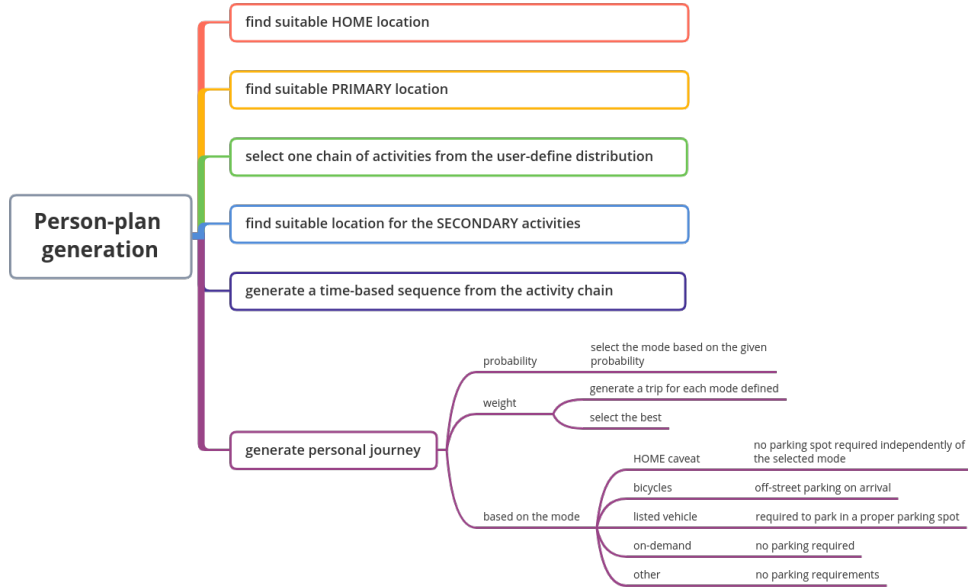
Person-plan generation

find suitable HOME location

find suitable PRIMARY location

select one chain of activities from the user-define distribution

find suitable location for the SECONDARY activities

generate a time-based sequence from the activity chain

generate personal journey

probability

select the mode based on the given probability

weight

generate a trip for each mode defined

select the best

based on the mode

HOME caveat

no parking spot required independently of the selected mode

bicycles

off-street parking on arrival

listed vehicle

required to park in a proper parking spot

on-demand

no parking required

other

no parking requirements